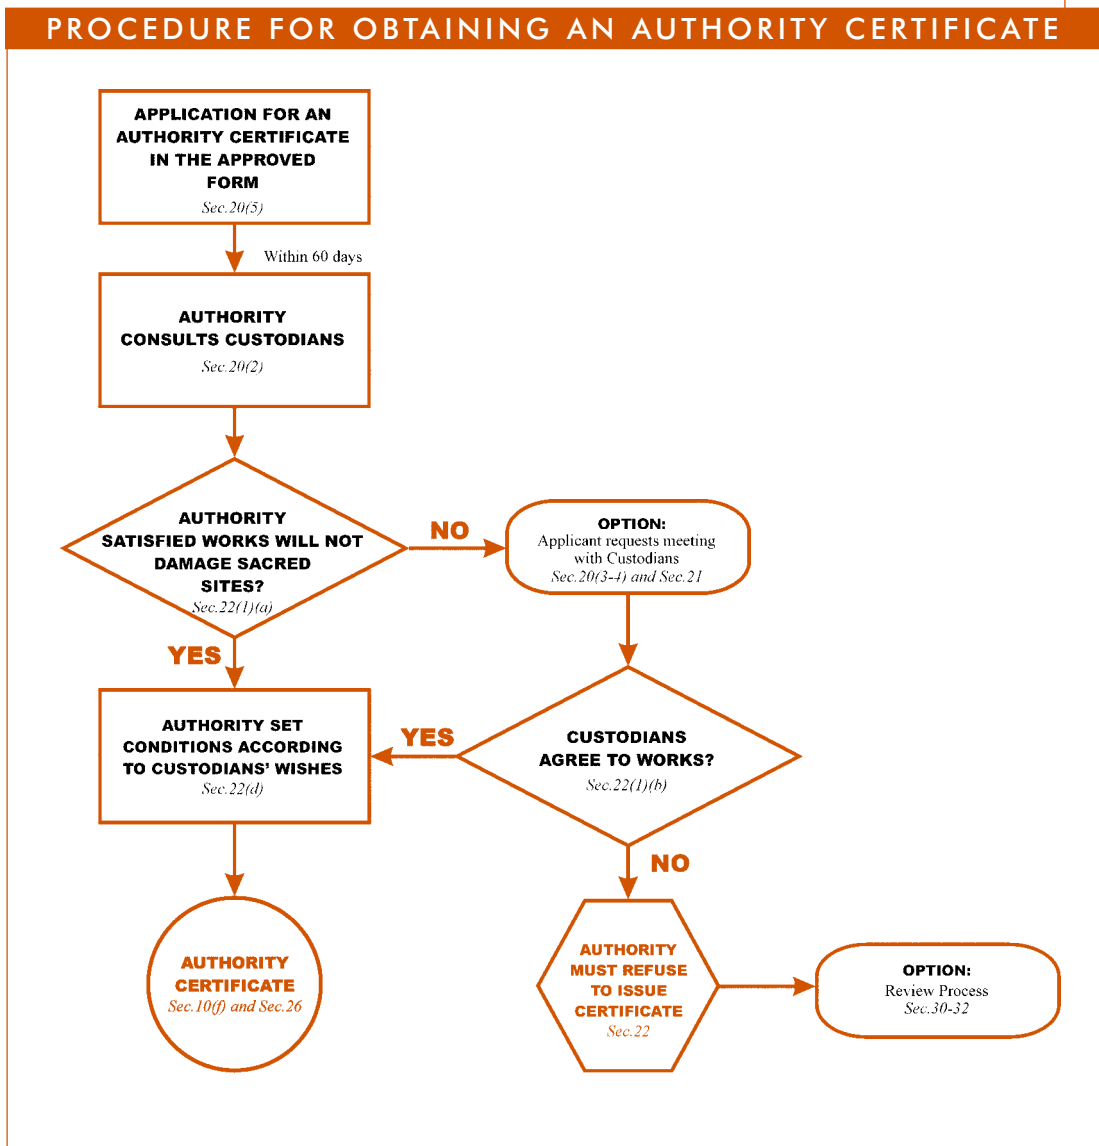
PROCEDURE FOR OBTAINING AN AUTHORITY CERTIFICATE

APPLICATION FOR AN AUTHORITY CERTIFICATE IN THE APPROVED FORM
Sec.20(5)

Within 60 days

AUTHORITY CONSULTS CUSTODIANS
Sec.20(2)

AUTHORITY SATISFIED WORKS WILL NOT DAMAGE SACRED SITES?
Sec.22(1)(a)

NO

OPTION:
Applicant requests meeting with Custodians
Sec.20(3-4) and Sec.21

YES

AUTHORITY SET CONDITIONS ACCORDING TO CUSTODIANS' WISHES
Sec.22(d)

YES

CUSTODIANS AGREE TO WORKS?
Sec.22(1)(b)

NO

AUTHORITY CERTIFICATE
Sec.10(f) and Sec.26

AUTHORITY MUST REFUSE TO ISSUE CERTIFICATE
Sec.22

OPTION:
Review Process
Sec.30-32